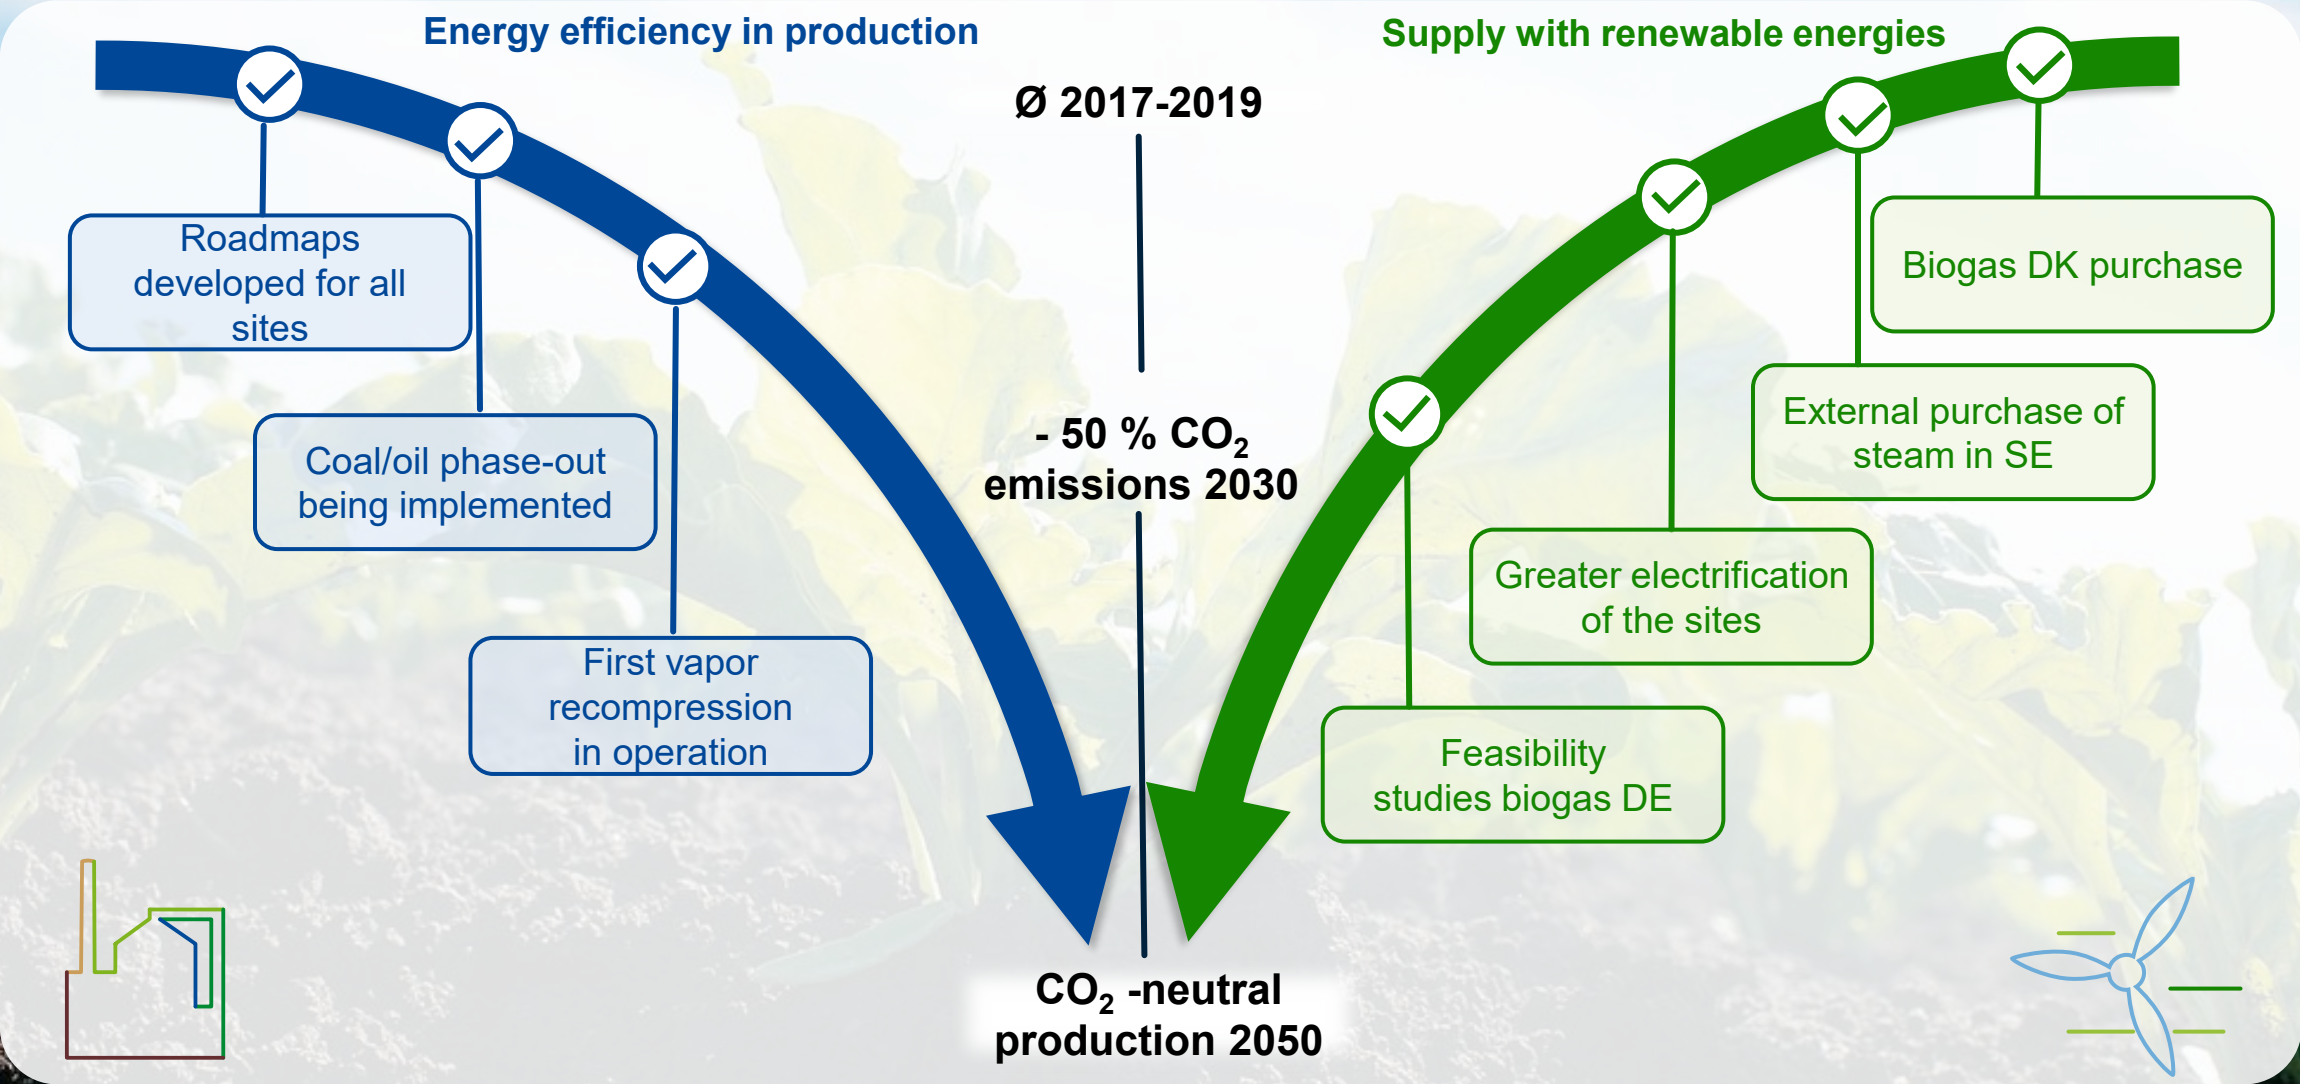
Energy efficiency in production

Supply with renewable energies

Ø 2017-2019

Roadmaps developed for all sites

Coal/oil phase-out being implemented

First vapor recompression in operation

- 50 % $CO_2$ emissions 2030

Biogas DK purchase

External purchase of steam in SE

Greater electrification of the sites

Feasibility studies biogas DE

$CO_2$ -neutral production 2050